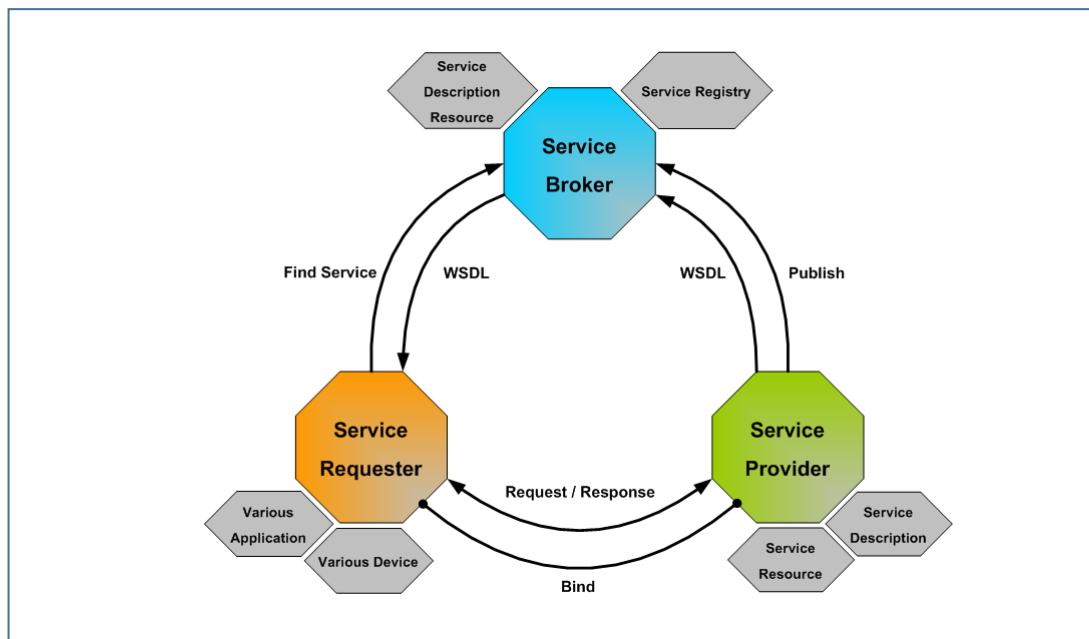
Service Description Resource

Service Registry

Service Broker

Find Service

WSDL

WSDL

Publish

Service Requester

Service Provider

Request / Response

Various Application

Various Device

Bind

Service Resource

Service Description